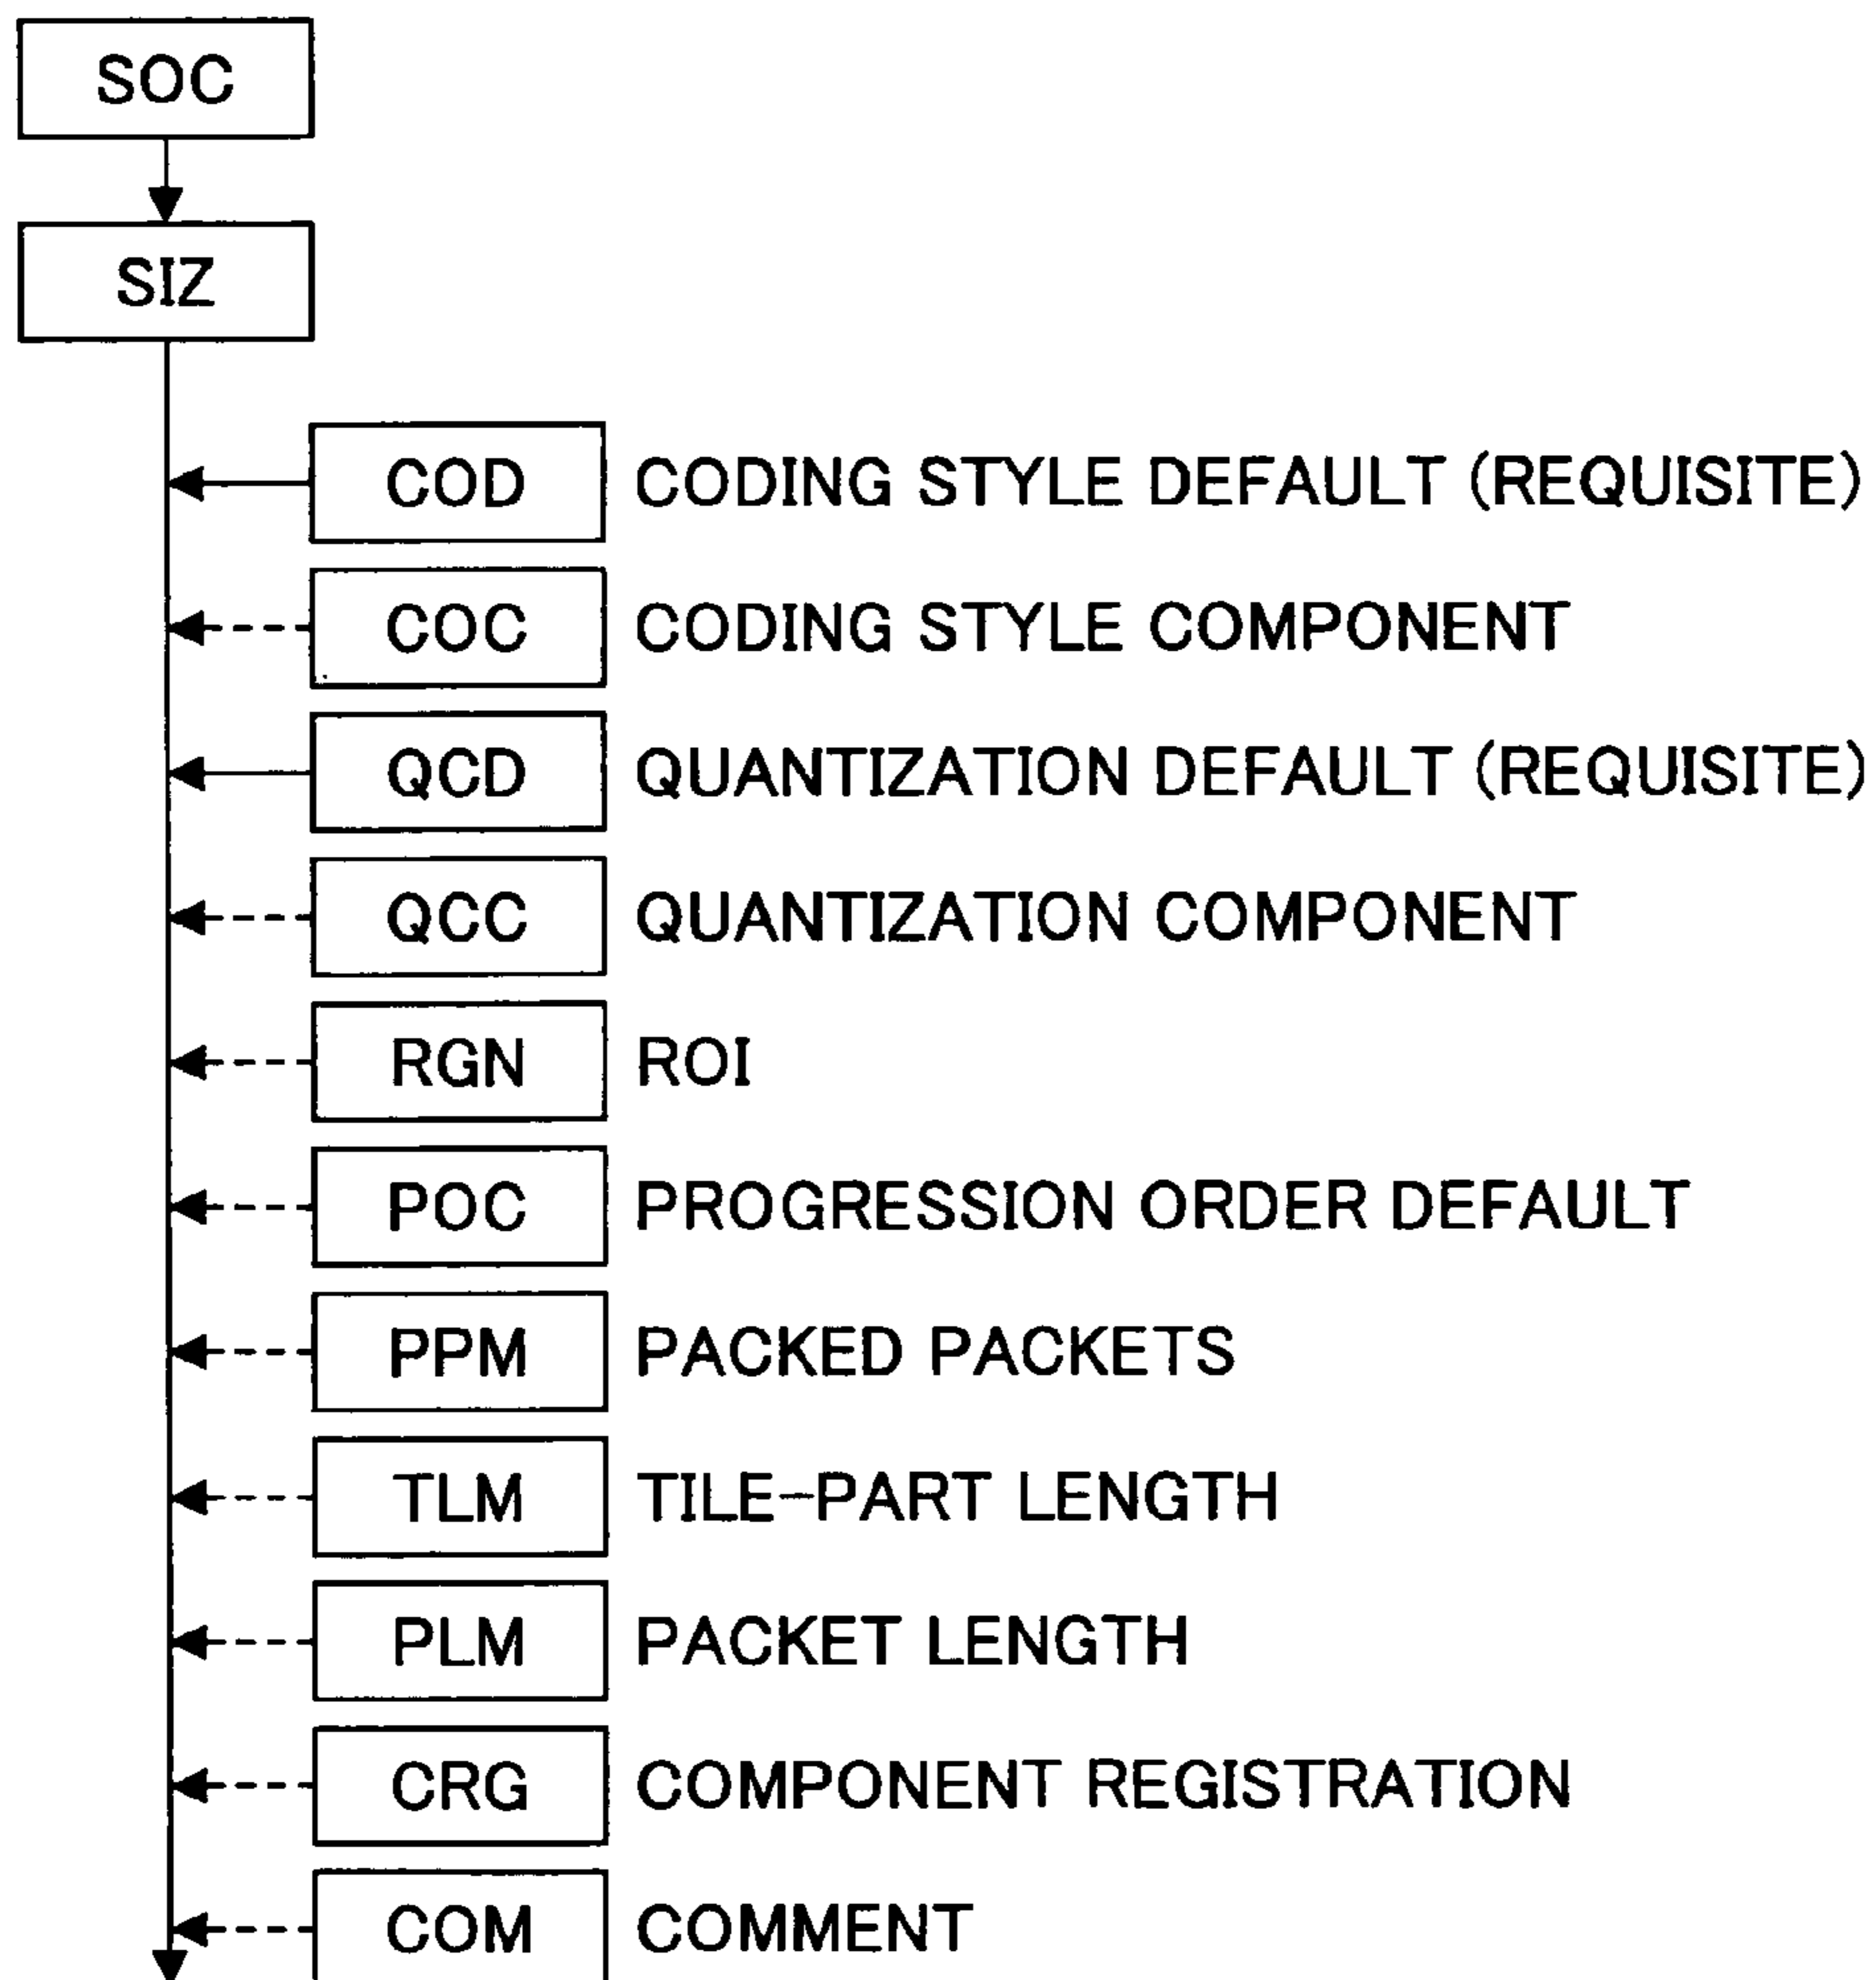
SOC

SIZ

COD CODING STYLE DEFAULT (REQUISITE)

COC CODING STYLE COMPONENT

QCD QUANTIZATION DEFAULT (REQUISITE)

QCC QUANTIZATION COMPONENT

RGN ROI

POC PROGRESSION ORDER DEFAULT

PPM PACKED PACKETS

TLM TILE-PART LENGTH

PLM PACKET LENGTH

CRG COMPONENT REGISTRATION

COM COMMENT